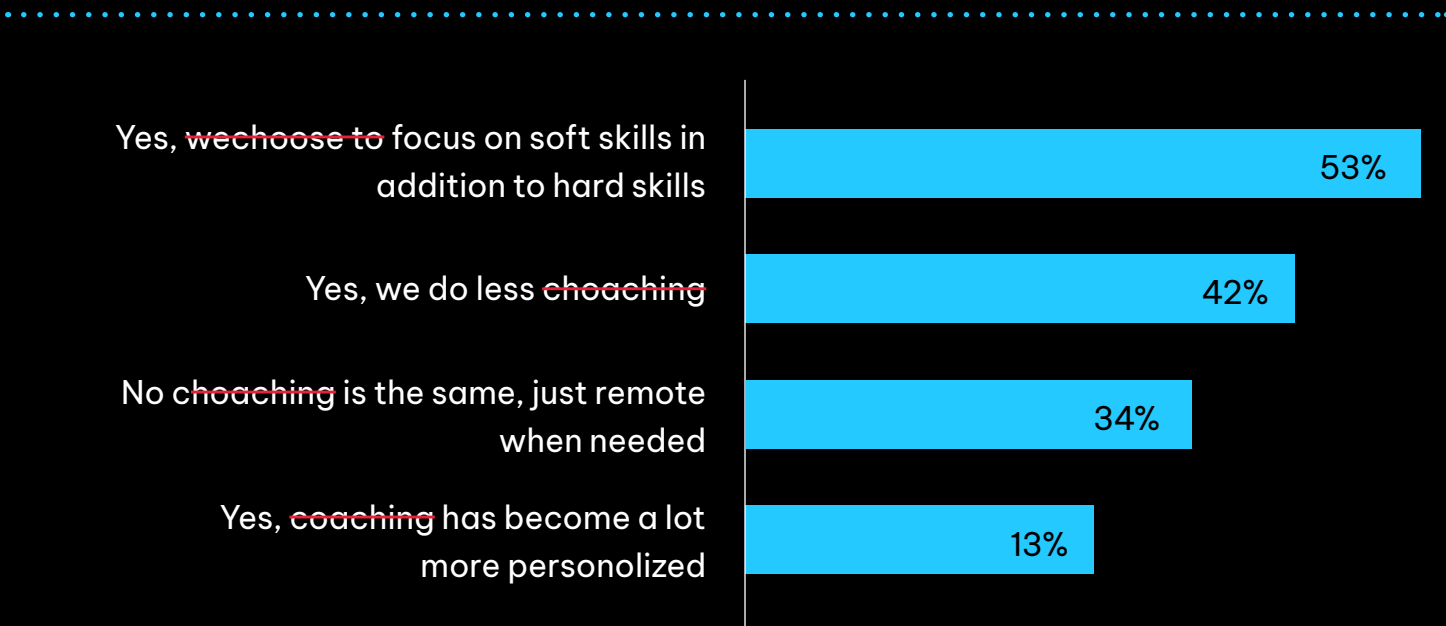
Yes, wechoose to focus on soft skills in addition to hard skills

53%

Yes, we do less choaching

42%

No choaching is the same, just remote when needed

34%

Yes, coaching has become a lot more personolized

13%